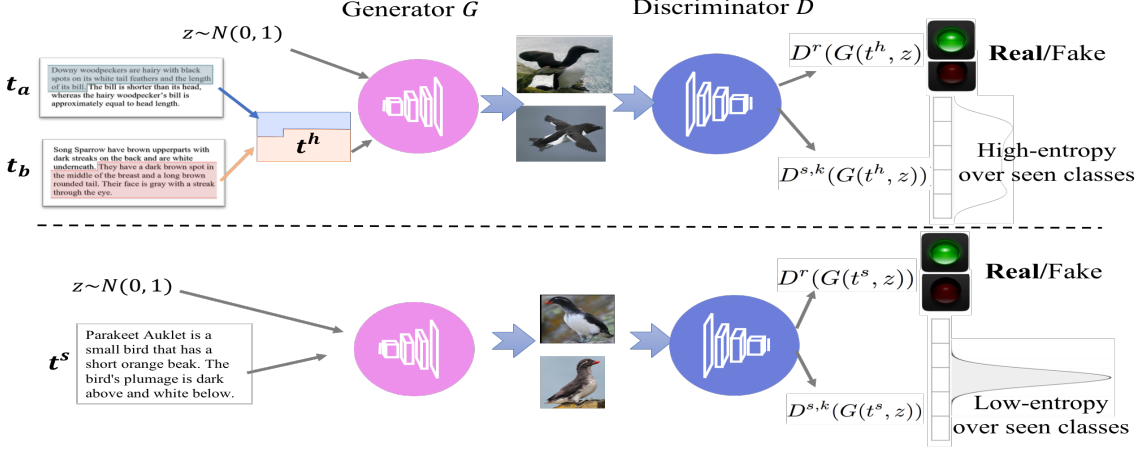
Generator $G$

Discriminator $D$

$z \sim N(0,1)$

$t_a$

Downy woodpeckers are hairy with black spots on its white tail feathers and the length of its bill. The bill is shorter than its head, whereas the hairy woodpecker's bill is approximately equal to head length.

$t_b$

Song Sparrow have brown upperparts with dark streaks on the back and are white underneath. They have a dark brown spot in the middle of the breast and a long brown rounded tail. Their face is gray with a streak through the eye.

$t^h$

$D^r(G(t^h, z))$

**Real**/Fake

$D^{s,k}(G(t^h, z))$

High-entropy over seen classes

$z \sim N(0,1)$

$t^s$

Parakeet Auklet is a small bird that has a short orange beak. The bird's plumage is dark above and white below.

$D^r(G(t^s, z))$

**Real**/Fake

$D^{s,k}(G(t^s, z))$

Low-entropy over seen classes